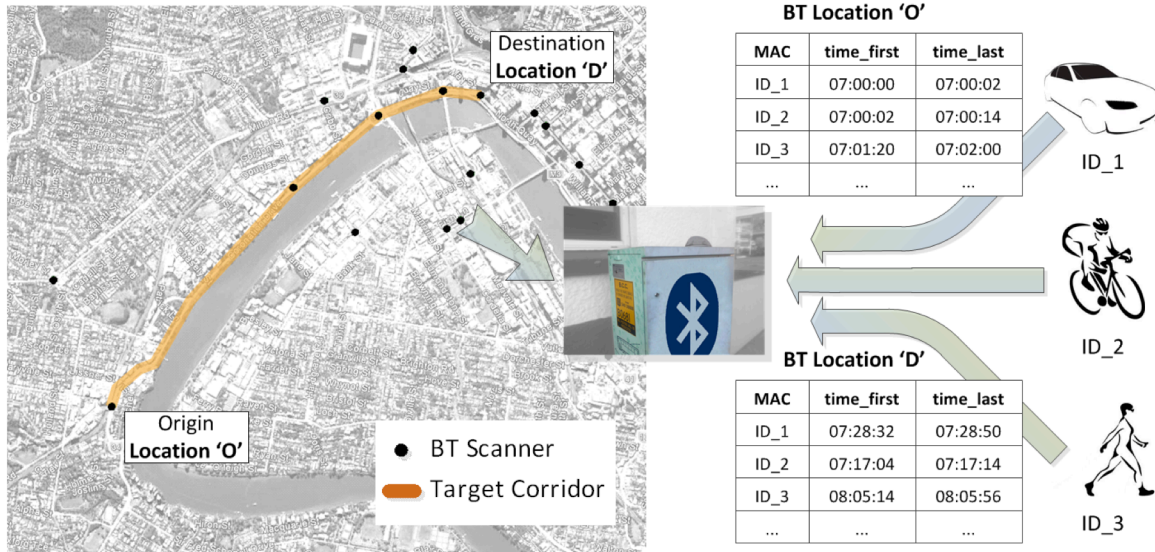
Destination
Location 'D'

Origin
Location 'O'

BT Scanner
Target Corridor

BT Location 'O'

| MAC | time_first | time_last |
|---|---|---|
| ID_1 | 07:00:00 | 07:00:02 |
| ID_2 | 07:00:02 | 07:00:14 |
| ID_3 | 07:01:20 | 07:02:00 |
| ... | ... | ... |

ID_1

ID_2

BT Location 'D'

| MAC | time_first | time_last |
|---|---|---|
| ID_1 | 07:28:32 | 07:28:50 |
| ID_2 | 07:17:04 | 07:17:14 |
| ID_3 | 08:05:14 | 08:05:56 |
| ... | ... | ... |

ID_3